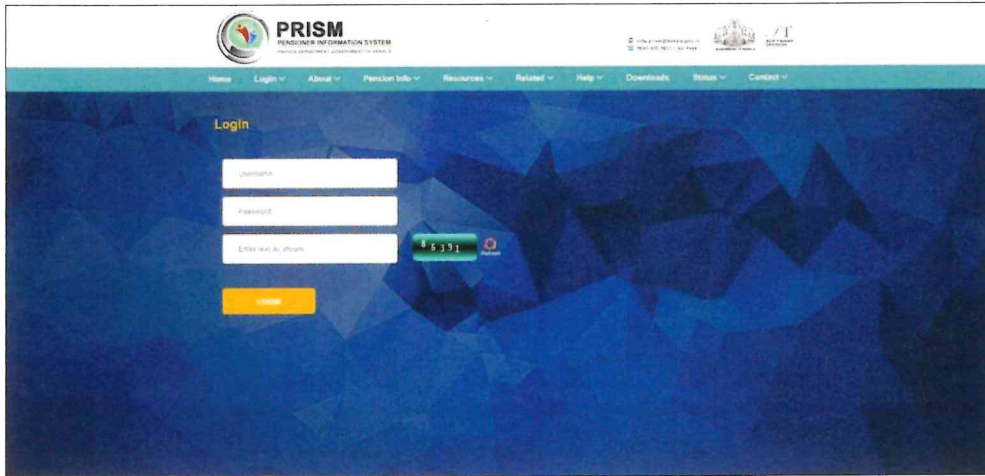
PRISM
PENSIONER INFORMATION SYSTEM
FINANCE DEPARTMENT, GOVERNMENT OF KERALA

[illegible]
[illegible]

Home Login About Pension Info Resources Related Help Downloads Status Contact

Login

Username

Password

Enter text as shown

8 6 3 9 1

Refresh

LOGIN